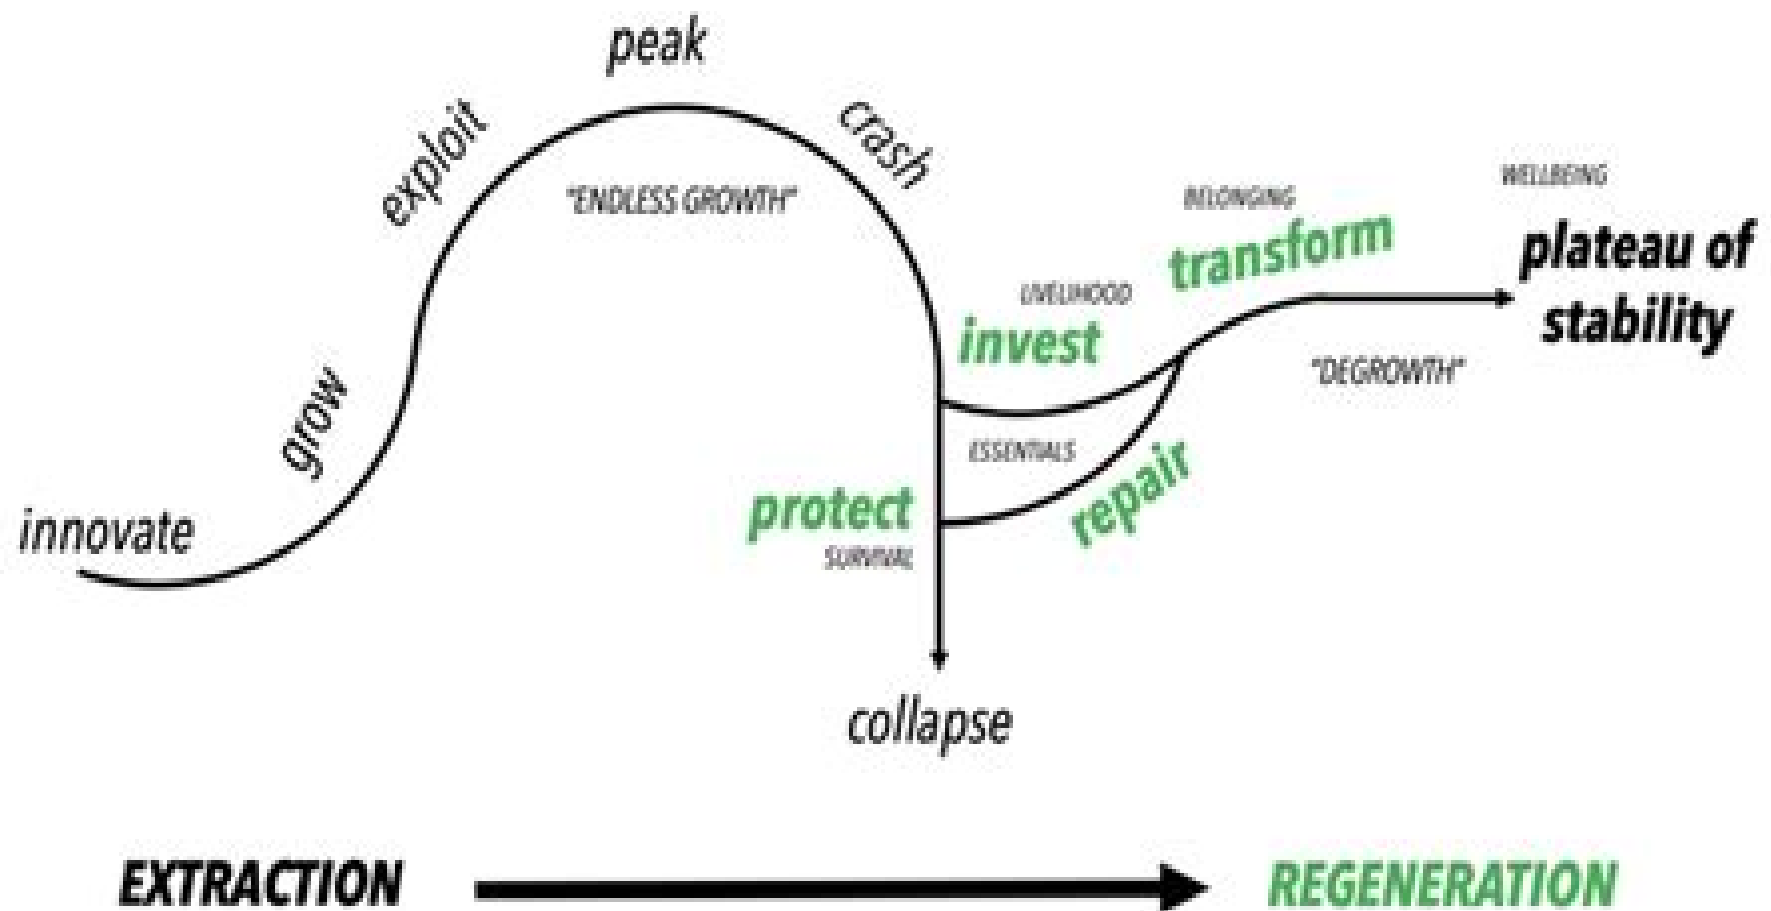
peak

exploit

crash

"ENDLESS GROWTH"

WELLBEING

BELONGING

transform

plateau of stability

LIVELIHOOD

invest

"DEGROWTH"

grow

ESSENTIALS

repair

protect

SURVIVAL

innovate

collapse

EXTRACTION

REGENERATION